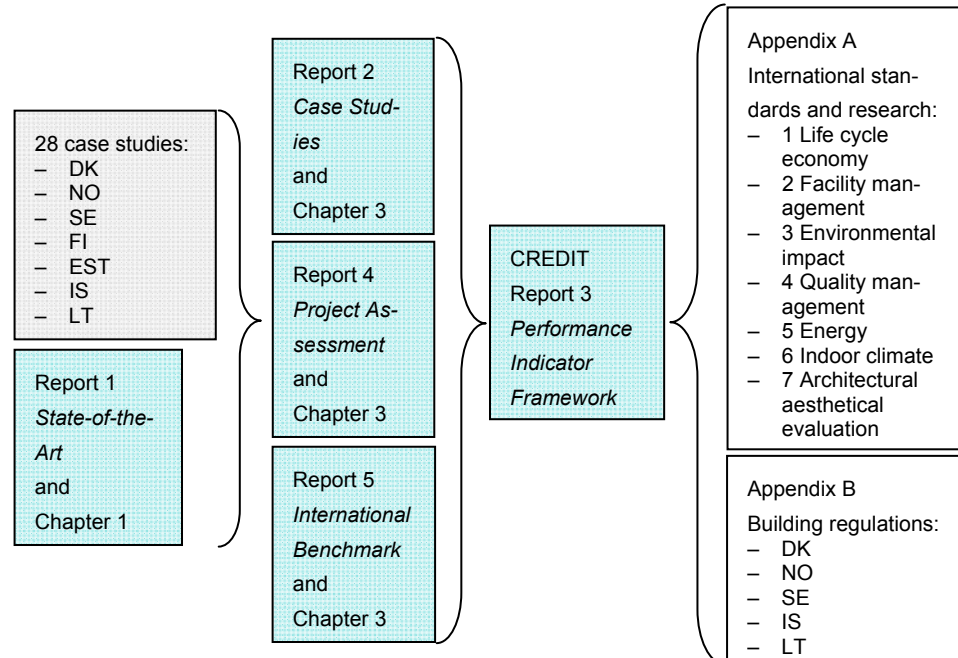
28 case studies:
– DK
– NO
– SE
– FI
– EST
– IS
– LT

Report 1
*State-of-the-Art*
and
Chapter 1

Report 2
*Case Studies*
and
Chapter 3

Report 4
*Project Assessment*
and
Chapter 3

Report 5
*International Benchmark*
and
Chapter 3

CREDIT
Report 3
*Performance Indicator Framework*

Appendix A
International standards and research:
– 1 Life cycle economy
– 2 Facility management
– 3 Environmental impact
– 4 Quality management
– 5 Energy
– 6 Indoor climate
– 7 Architectural aesthetical evaluation

Appendix B
Building regulations:
– DK
– NO
– SE
– IS
– LT